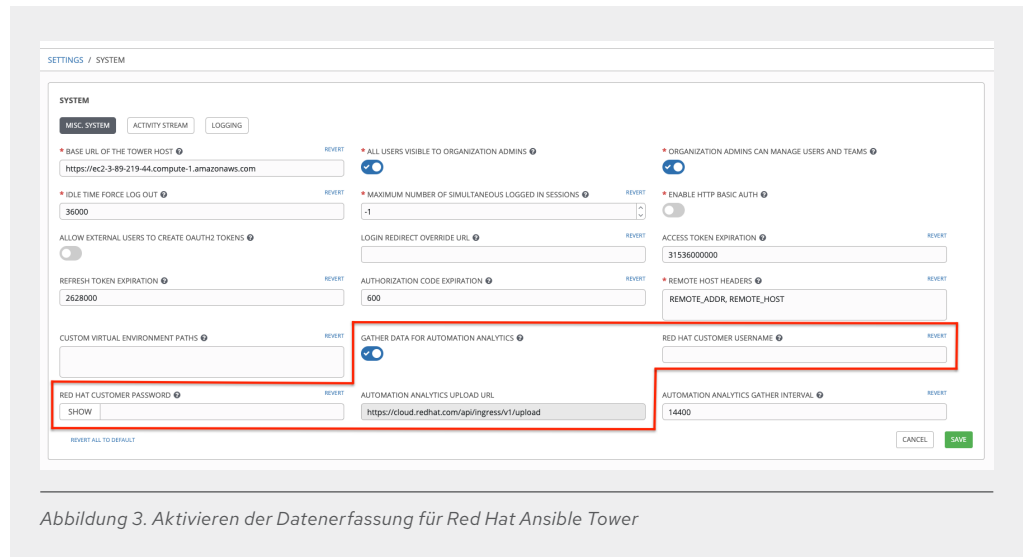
SETTINGS / SYSTEM

SYSTEM

MISC. SYSTEM | ACTIVITY STREAM | LOGGING

* BASE URL OF THE TOWER HOST ? REVERT
https://ec2-3-89-219-44.compute-1.amazonaws.com

* ALL USERS VISIBLE TO ORGANIZATION ADMINS ?

* ORGANIZATION ADMINS CAN MANAGE USERS AND TEAMS ?

* IDLE TIME FORCE LOG OUT ? REVERT
36000

* MAXIMUM NUMBER OF SIMULTANEOUS LOGGED IN SESSIONS ? REVERT
-1

* ENABLE HTTP BASIC AUTH ?

ALLOW EXTERNAL USERS TO CREATE OAUTH2 TOKENS ?

LOGIN REDIRECT OVERRIDE URL ? REVERT

ACCESS TOKEN EXPIRATION ? REVERT
31536000000

REFRESH TOKEN EXPIRATION ? REVERT
2628000

AUTHORIZATION CODE EXPIRATION ? REVERT
600

* REMOTE HOST HEADERS ? REVERT
REMOTE_ADDR, REMOTE_HOST

CUSTOM VIRTUAL ENVIRONMENT PATHS ? REVERT

GATHER DATA FOR AUTOMATION ANALYTICS ?

RED HAT CUSTOMER USERNAME ? REVERT

RED HAT CUSTOMER PASSWORD ? REVERT
SHOW

AUTOMATION ANALYTICS UPLOAD URL
https://cloud.redhat.com/api/ingress/v1/upload

AUTOMATION ANALYTICS GATHER INTERVAL ? REVERT
14400

REVERT ALL TO DEFAULT

CANCEL SAVE

Abbildung 3. Aktivieren der Datenerfassung für Red Hat Ansible Tower